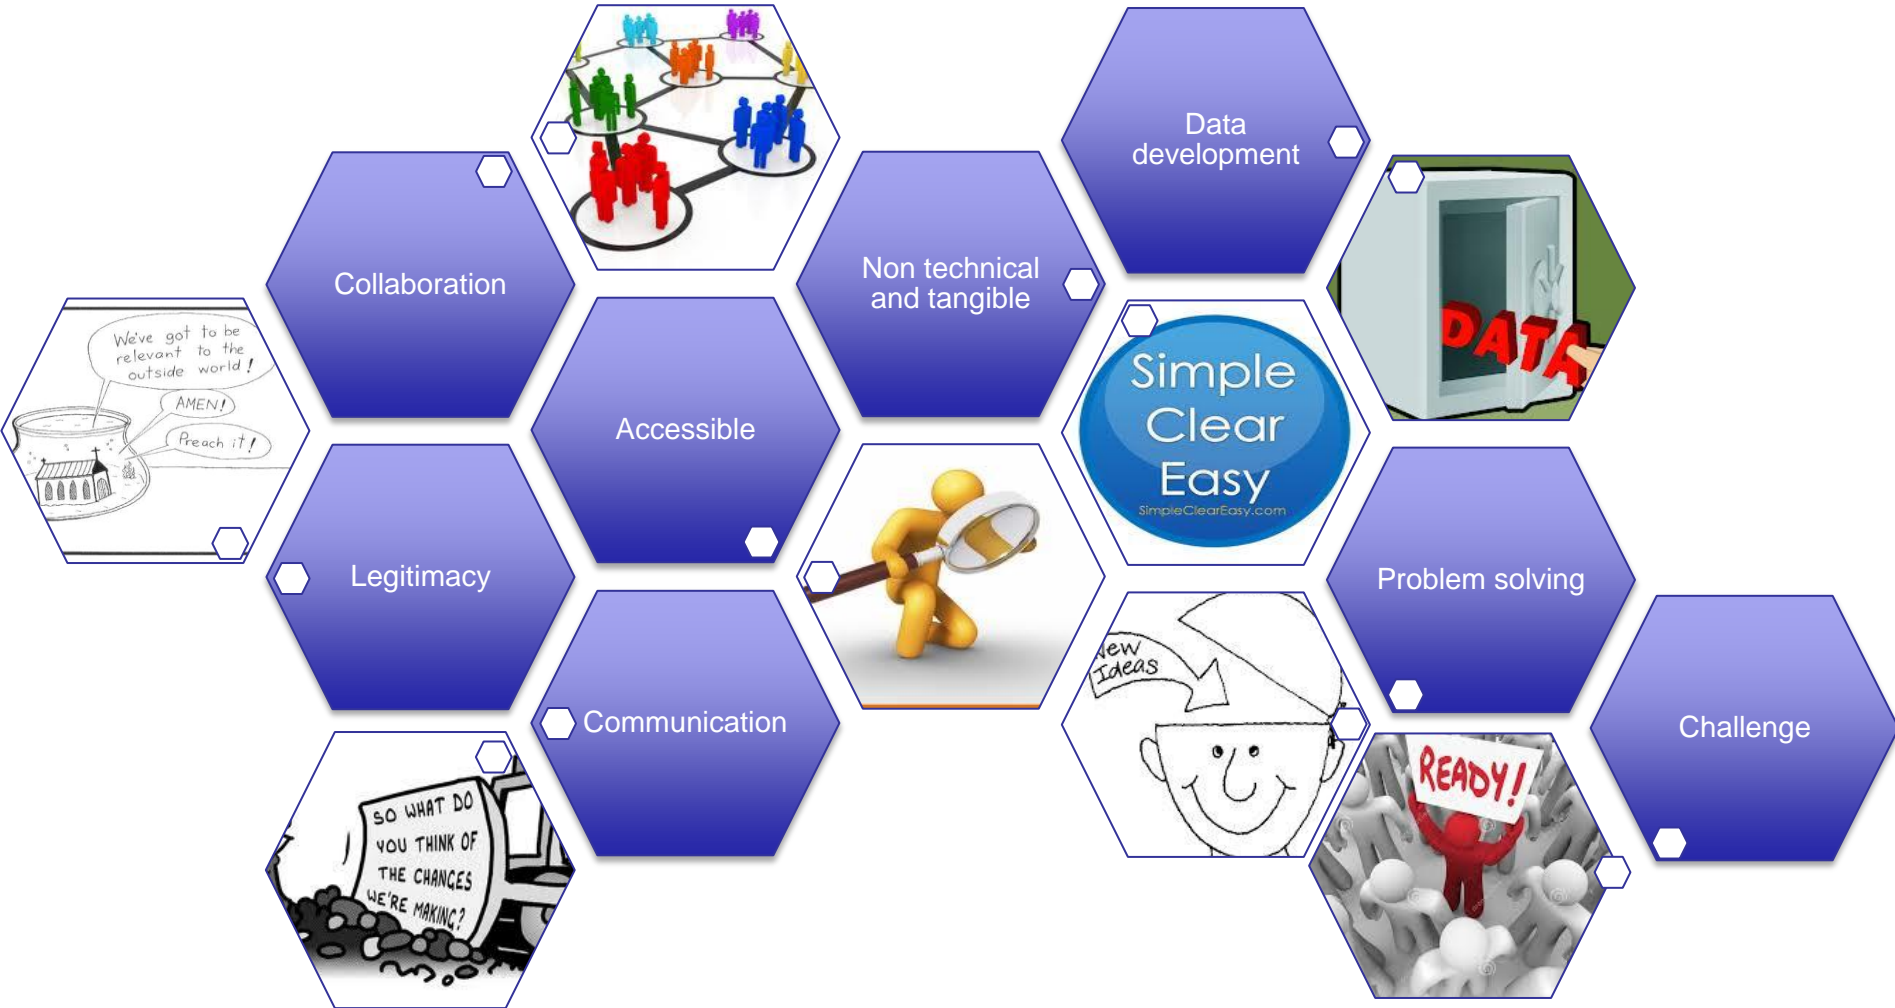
Data development

Collaboration

Non technical and tangible

We've got to be relevant to the outside world!

AMEN!

Preach it!

Accessible

Simple Clear Easy
SimpleClearEasy.com

DATA

Legitimacy

Problem solving

New Ideas

Communication

Challenge

SO WHAT DO YOU THINK OF THE CHANGES WE'RE MAKING?

READY!